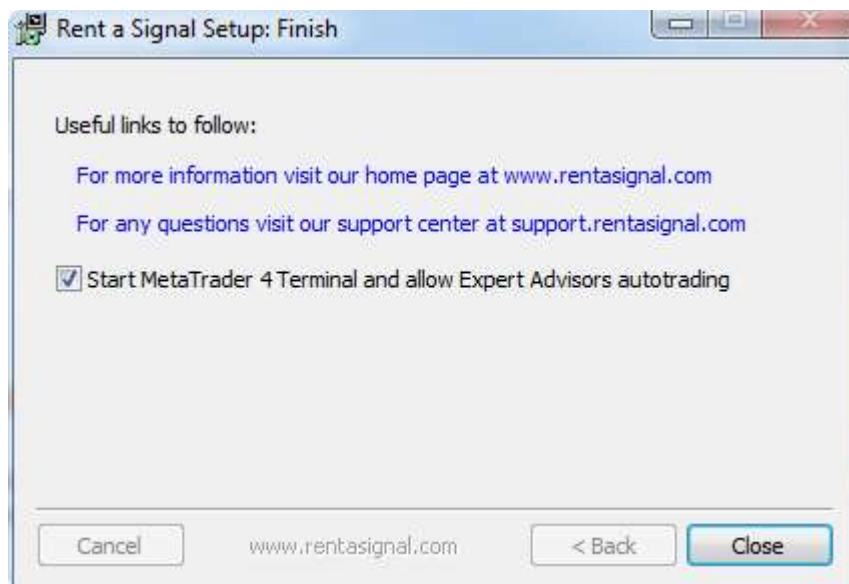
Rent a Signal Setup: Finish

Useful links to follow:

For more information visit our home page at www.rentasignal.com

For any questions visit our support center at support.rentasignal.com

Start MetaTrader 4 Terminal and allow Expert Advisors autotrading

Cancel www.rentasignal.com < Back Close